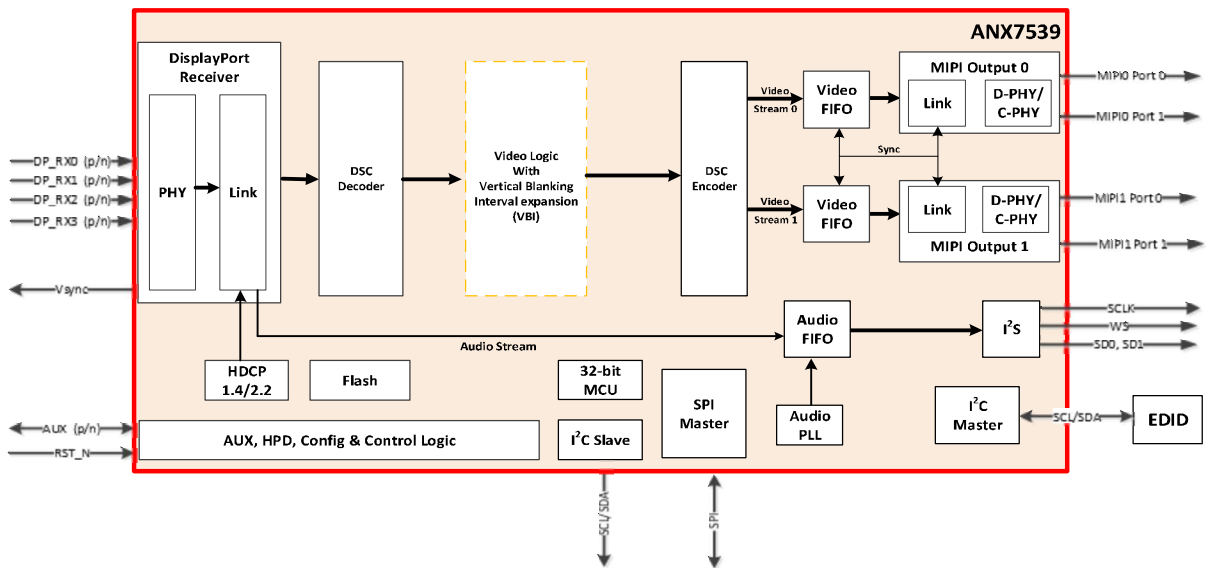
ANX7539

DisplayPort Receiver

PHY

Link

DSC Decoder

Video Logic With Vertical Blanking Interval expansion (VBI)

DSC Encoder

Video Stream 0

Video Stream 1

Video FIFO

Video FIFO

Sync

MIPI Output 0

Link

D-PHY/ C-PHY

Link

D-PHY/ C-PHY

MIPI Output 1

MIPI0 Port 0

MIPI0 Port 1

MIPI1 Port 0

MIPI1 Port 1

DP_RX0 (p/n)

DP_RX1 (p/n)

DP_RX2 (p/n)

DP_RX3 (p/n)

Vsync

Audio Stream

Audio FIFO

$I^2S$

SCLK

WS

SD0, SD1

HDCP 1.4/2.2

Flash

32-bit MCU

SPI Master

Audio PLL

$I^2C$ Master

SCL/SDA

EDID

AUX (p/n)

RST_N

AUX, HPD, Config & Control Logic

$I^2C$ Slave

SCL/SDA

SPI